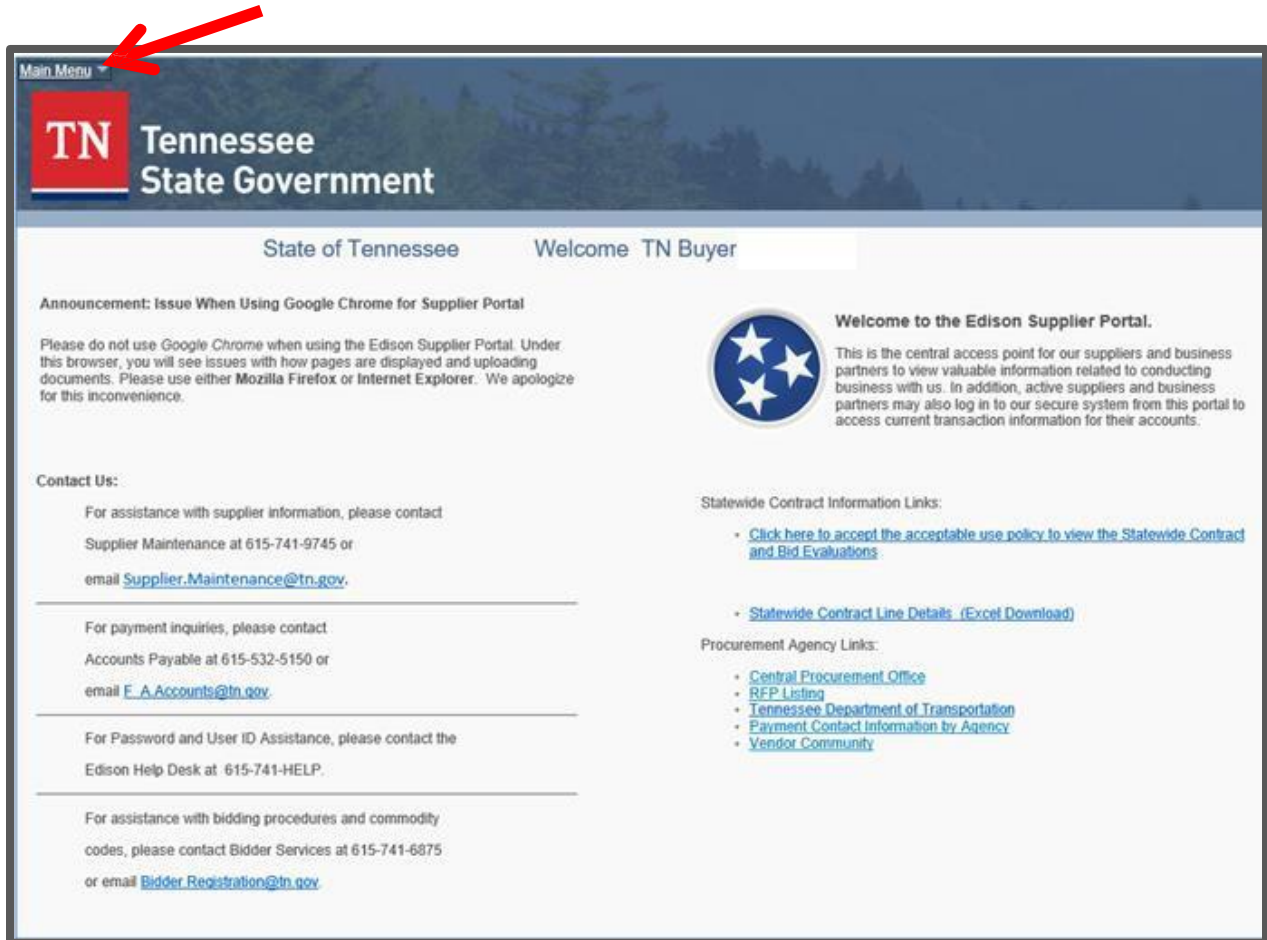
Main Menu

TN Tennessee State Government

State of Tennessee Welcome TN Buyer

Announcement: Issue When Using Google Chrome for Supplier Portal

Please do not use Google Chrome when using the Edison Supplier Portal. Under this browser, you will see issues with how pages are displayed and uploading documents. Please use either Mozilla Firefox or Internet Explorer. We apologize for this inconvenience.

Welcome to the Edison Supplier Portal.

This is the central access point for our suppliers and business partners to view valuable information related to conducting business with us. In addition, active suppliers and business partners may also log in to our secure system from this portal to access current transaction information for their accounts.

Contact Us:

For assistance with supplier information, please contact Supplier Maintenance at 615-741-9745 or email Supplier.Maintenance@tn.gov.

For payment inquiries, please contact Accounts Payable at 615-532-5150 or email F_A.Accounts@tn.gov.

For Password and User ID Assistance, please contact the Edison Help Desk at 615-741-HELP.

For assistance with bidding procedures and commodity codes, please contact Bidder Services at 615-741-6875 or email Bidder.Registration@tn.gov.

Statewide Contract Information Links:

- Click here to accept the acceptable use policy to view the Statewide Contract and Bid Evaluations

- Statewide Contract Line Details (Excel Download)

Procurement Agency Links:

- Central Procurement Office
- RFP Listing
- Tennessee Department of Transportation
- Payment Contact Information by Agency
- Vendor Community